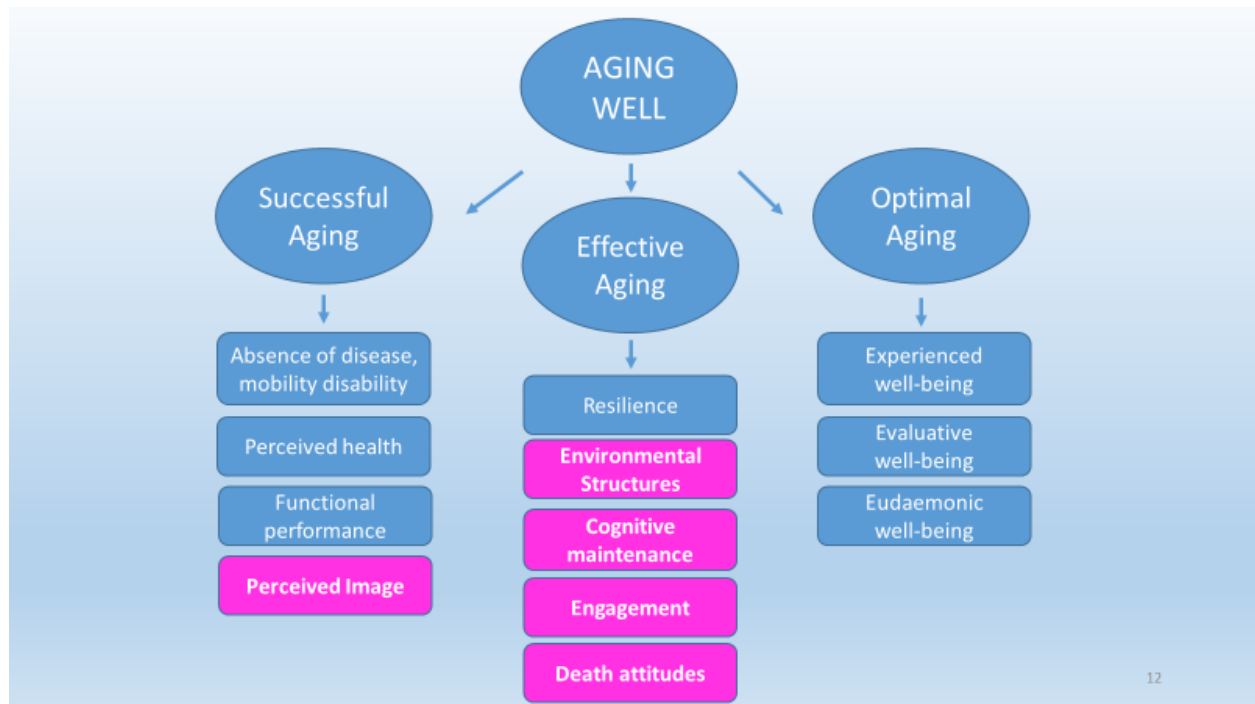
AGING WELL

Successful Aging

Absence of disease, mobility disability

Perceived health

Functional performance

Perceived Image

Effective Aging

Resilience

Environmental Structures

Cognitive maintenance

Engagement

Death attitudes

Optimal Aging

Experienced well-being

Evaluative well-being

Eudaemonic well-being

12